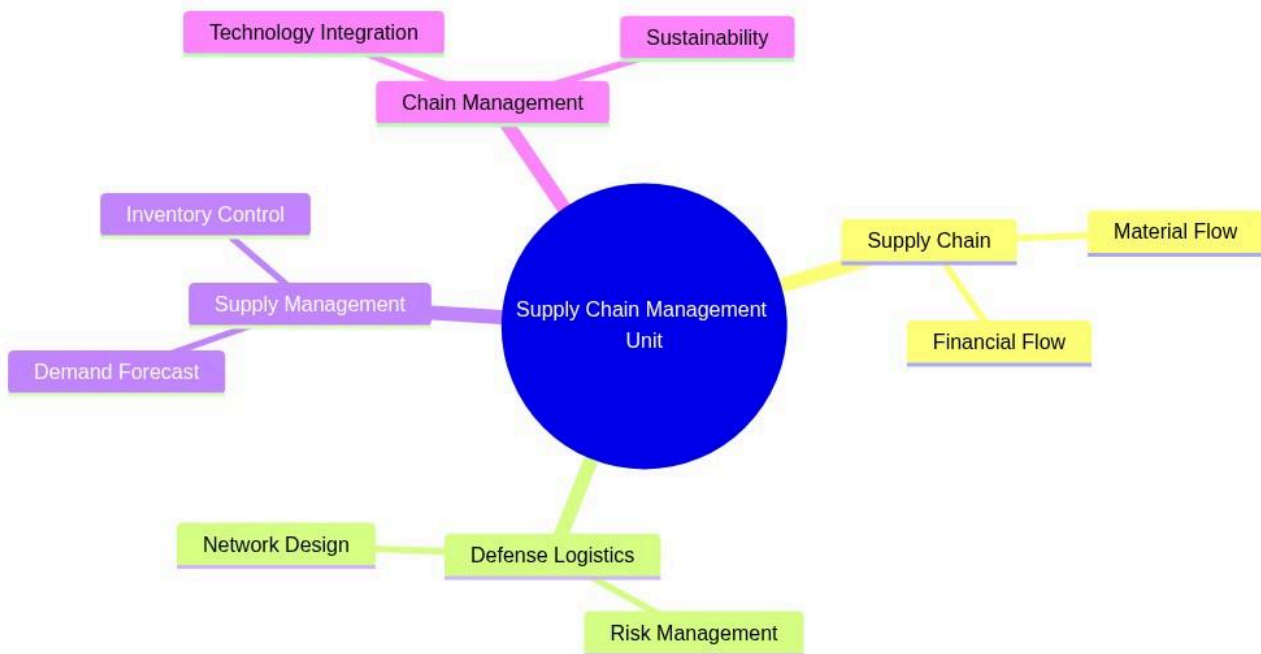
Technology Integration

Sustainability

Chain Management

Inventory Control

Supply Management

Demand Forecast

Supply Chain Management Unit

Supply Chain

Material Flow

Financial Flow

Network Design

Defense Logistics

Risk Management